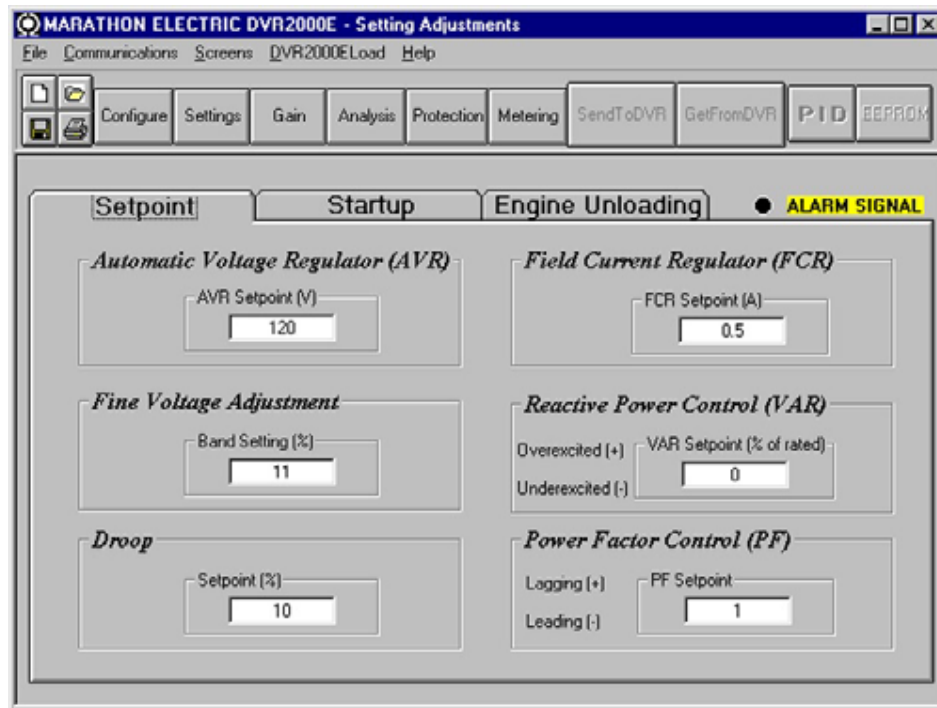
MARATHON ELECTRIC DVR2000E - Setting Adjustments

File Communications Screens DVR2000ELoad Help

Configure Settings Gain Analysis Protection Metering SendToDVR GetFromDVR PID EEPROM

Setpoint Startup Engine Unloading

ALARM SIGNAL

Automatic Voltage Regulator (AVR)

AVR Setpoint (V)

120

Field Current Regulator (FCR)

FCR Setpoint (A)

0.5

Fine Voltage Adjustment

Band Setting (%)

11

Reactive Power Control (VAR)

Overexcited (+)

Underexcited (-)

VAR Setpoint (% of rated)

0

Droop

Setpoint (%)

10

Power Factor Control (PF)

Lagging (+)

Leading (-)

PF Setpoint

1